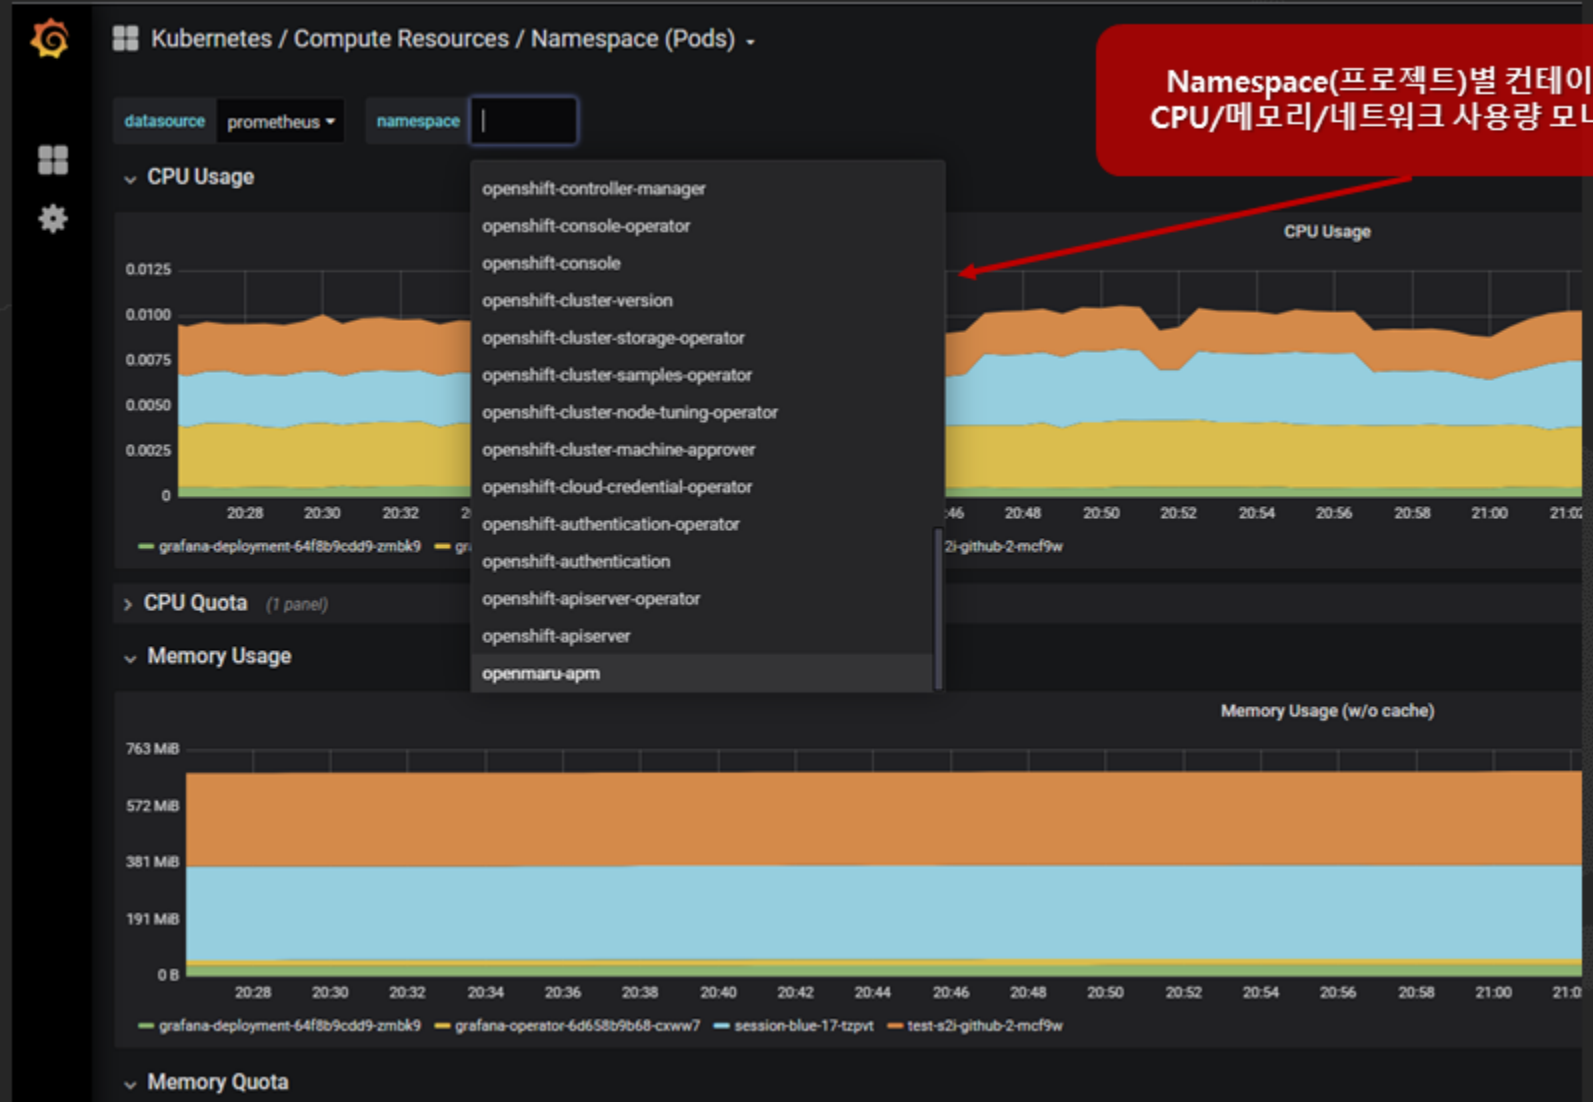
Kubernetes / Compute Resources / Namespace (Pods)

Namespace(프로젝트)별 컨테이
CPU/메모리/네트워크 사용량 모니

datasource prometheus namespace

CPU Usage

openshift-controller-manager
openshift-console-operator
openshift-console
openshift-cluster-version
openshift-cluster-storage-operator
openshift-cluster-samples-operator
openshift-cluster-node-tuning-operator
openshift-cluster-machine-approver
openshift-cloud-credential-operator
openshift-authentication-operator
openshift-authentication
openshift-apiserver-operator
openshift-apiserver
openmaru-apm

CPU Usage

0.0125
0.0100
0.0075
0.0050
0.0025
0

20:28 20:30 20:32 2 :46 20:48 20:50 20:52 20:54 20:56 20:58 21:00 21:0

grafana-deployment-64f8b9cdd9-zmbk9 gr 2i-github-2-mcf9w

CPU Quota (1 panel)

Memory Usage

Memory Usage (w/o cache)

763 MiB
572 MiB
381 MiB
191 MiB
0 B

20:28 20:30 20:32 20:34 20:36 20:38 20:40 20:42 20:44 20:46 20:48 20:50 20:52 20:54 20:56 20:58 21:00 21:0

grafana-deployment-64f8b9cdd9-zmbk9 grafana-operator-6d658b9b68-cxww7 session-blue-17-tzpvt test-s2i-github-2-mcf9w

Memory Quota